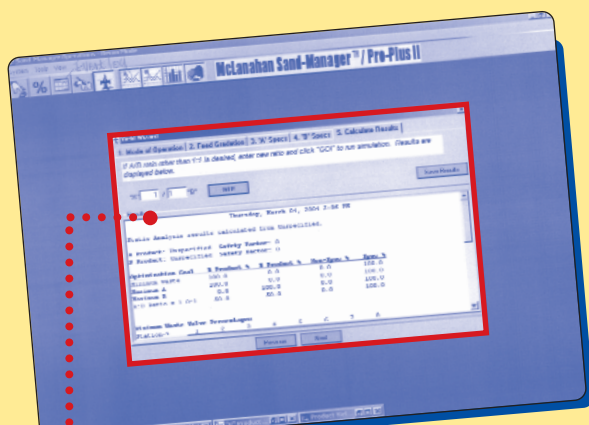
McLanahan Sand-Manager™ / Pro-Plus II

1. Mode of Operation | 2. Feed Gradation | 3. "A" Specs | 4. "B" Specs | 5. Calculate Results

If A/B ratio other than 1:1 is desired, enter new ratio and click "GO!" to run simulation. Results are displayed below.

"A" 1 / 1 "B" GO!

Save Results

Thursday, March 04, 2004 2:56 PM

Status Analysis results calculated from Unsieviltled.

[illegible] Safety Factor: 0
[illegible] Safety Factor: 0

| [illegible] Cond | % Product A | % Product B | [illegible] % | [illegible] % |
|---|---|---|---|---|
| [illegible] | 100.0 | 0.0 | 0.0 | 100.0 |
| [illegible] | 200.0 | 0.0 | 0.0 | 100.0 |
| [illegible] | 0.0 | 100.0 | 0.0 | 100.0 |
| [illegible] | 0.0 | 80.0 | 0.0 | 100.0 |
| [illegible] | 80.0 | | | |

Minimum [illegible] Value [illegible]

Previous Next